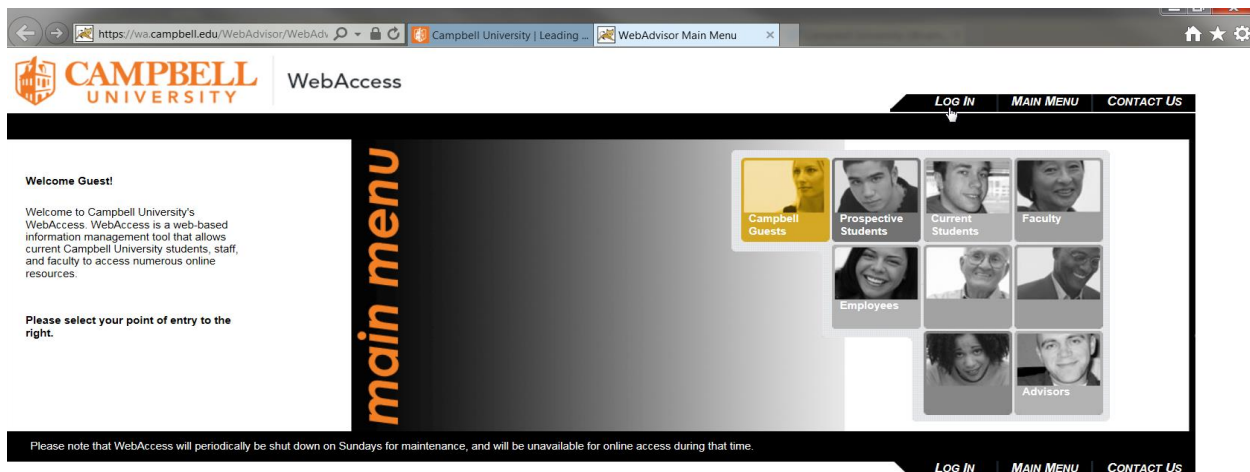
https://wa.campbell.edu/WebAdvisor/WebAdv

Campbell University | Leading ...

WebAdvisor Main Menu

CAMPBELL UNIVERSITY

WebAccess

LOG IN | MAIN MENU | CONTACT US

Welcome Guest!

Welcome to Campbell University's WebAccess. WebAccess is a web-based information management tool that allows current Campbell University students, staff, and faculty to access numerous online resources.

Please select your point of entry to the right.

main menu

Campbell Guests

Prospective Students

Current Students

Faculty

Employees

Advisors

Please note that WebAccess will periodically be shut down on Sundays for maintenance, and will be unavailable for online access during that time.

LOG IN | MAIN MENU | CONTACT US